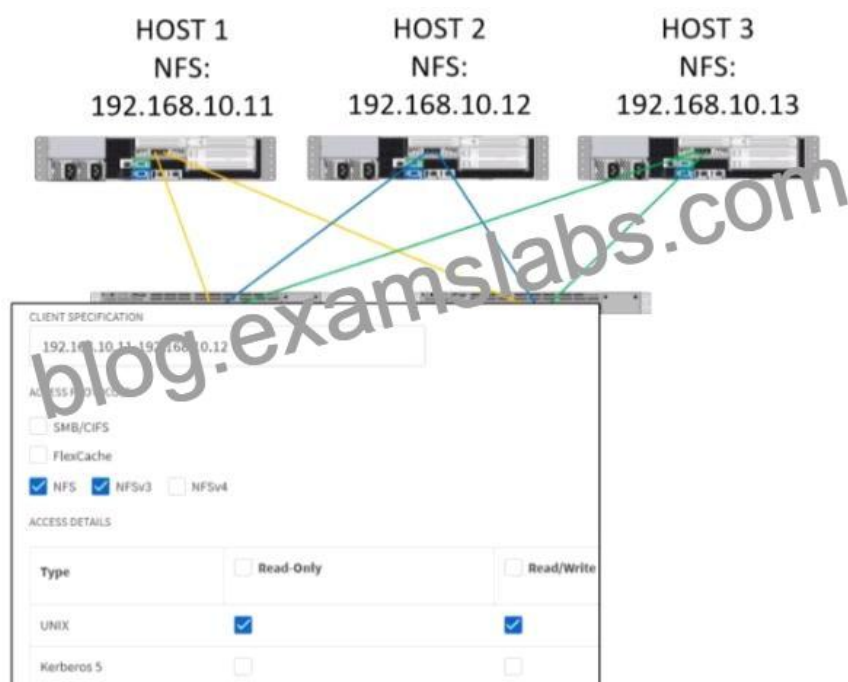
HOST 1
NFS:
192.168.10.11

HOST 2
NFS:
192.168.10.12

HOST 3
NFS:
192.168.10.13

blog.examslabs.com

CLIENT SPECIFICATION

192.168.10.11,192.168.10.12

ACCESS PROTOCOLS

SMB/CIFS

FlexCache

NFS NFSv3 NFSv4

ACCESS DETAILS

| Type | Read-Only | Read/Write |
|---|---|---|
| UNIX | ☑ | ☑ |
| Kerberos 5 | ☐ | ☐ |